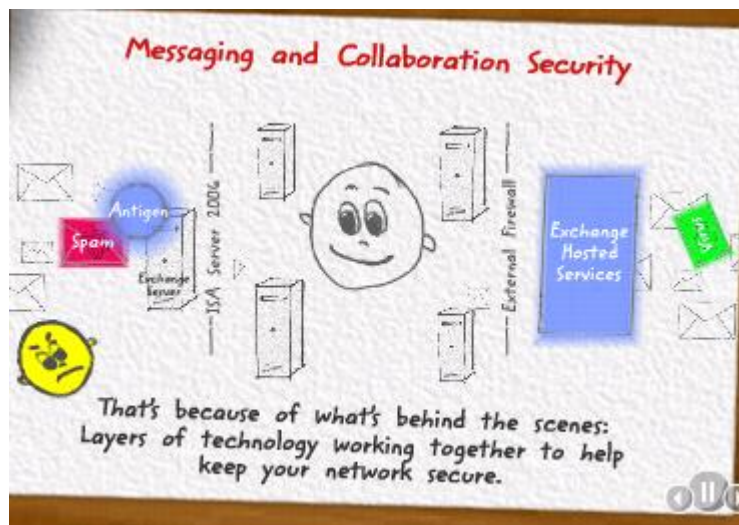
Messaging and Collaboration Security

Antigen

Spam

Exchange Server

ISA Server 2006

External Firewall

Exchange Hosted Services

Virus

That's because of what's behind the scenes: Layers of technology working together to help keep your network secure.